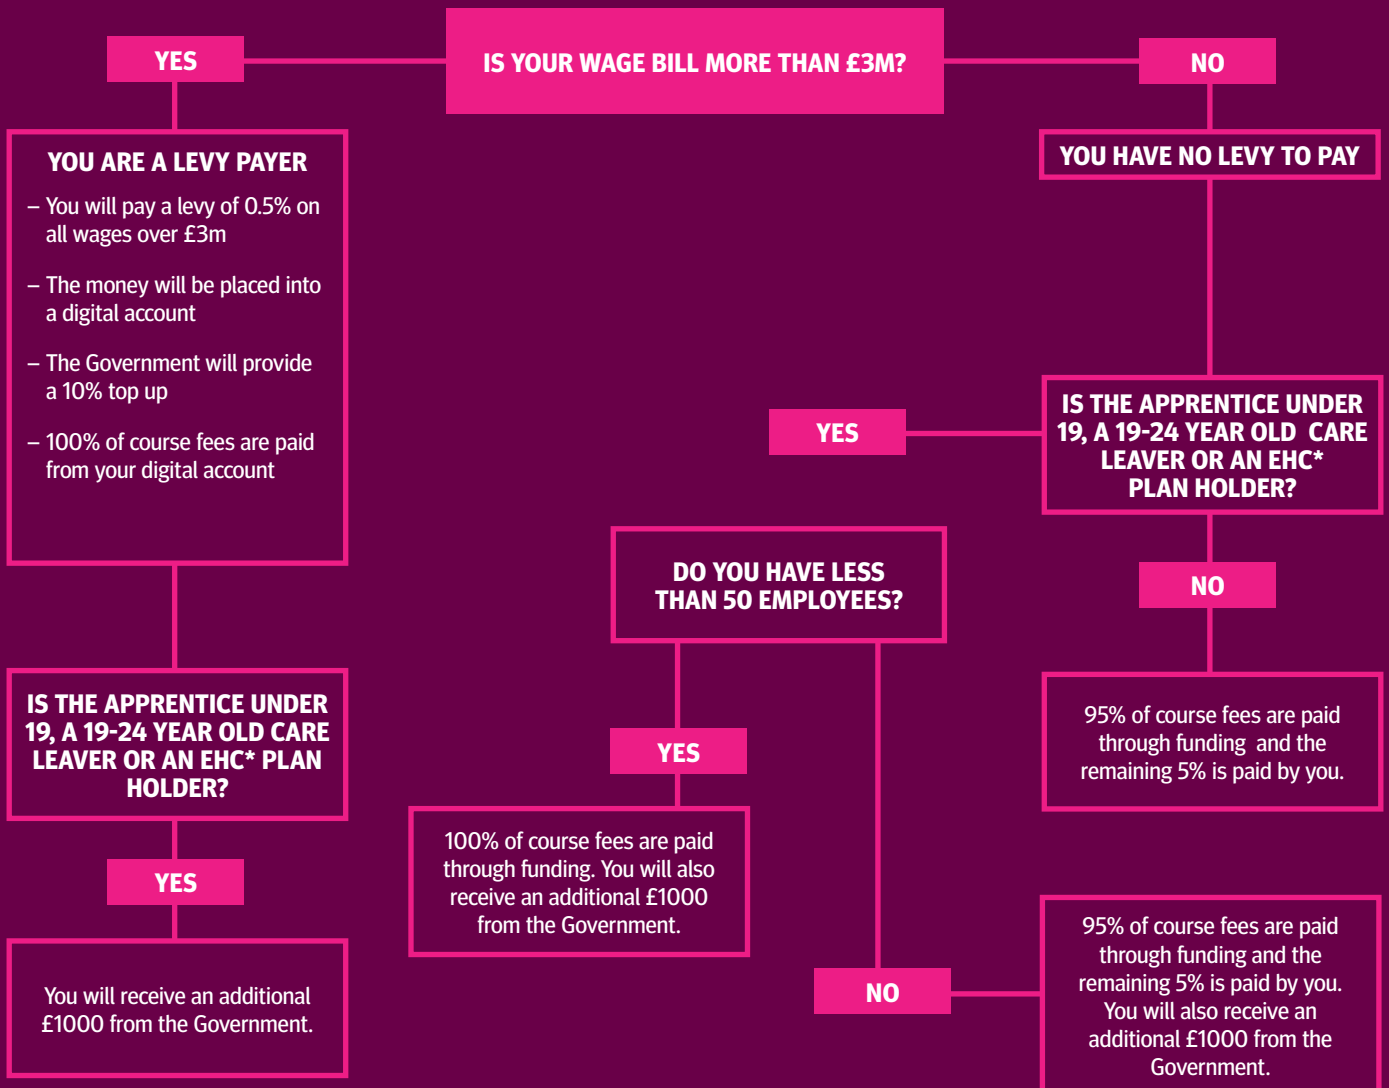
IS YOUR WAGE BILL MORE THAN £3M?

YES

NO

YOU ARE A LEVY PAYER

– You will pay a levy of 0.5% on all wages over £3m

– The money will be placed into a digital account

– The Government will provide a 10% top up

– 100% of course fees are paid from your digital account

YOU HAVE NO LEVY TO PAY

IS THE APPRENTICE UNDER 19, A 19-24 YEAR OLD CARE LEAVER OR AN EHC* PLAN HOLDER?

YES

NO

DO YOU HAVE LESS THAN 50 EMPLOYEES?

95% of course fees are paid through funding and the remaining 5% is paid by you.

IS THE APPRENTICE UNDER 19, A 19-24 YEAR OLD CARE LEAVER OR AN EHC* PLAN HOLDER?

YES

100% of course fees are paid through funding. You will also receive an additional £1000 from the Government.

YES

You will receive an additional £1000 from the Government.

NO

95% of course fees are paid through funding and the remaining 5% is paid by you. You will also receive an additional £1000 from the Government.